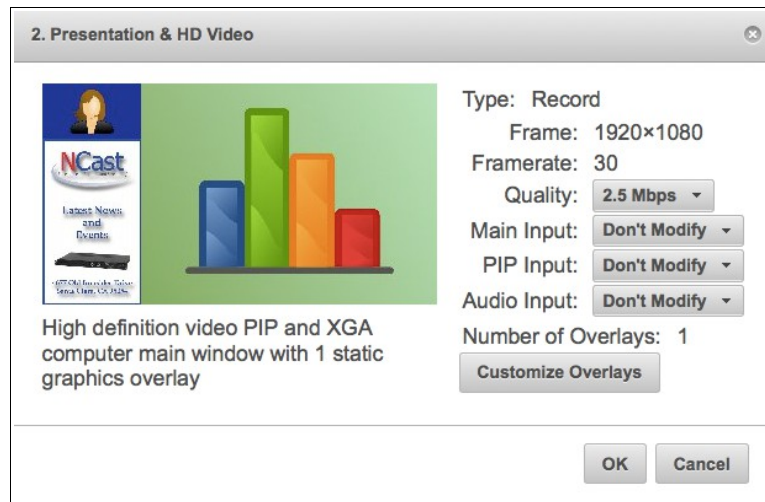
2. Presentation & HD Video

NCast

Latest News and Events

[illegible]

High definition video PIP and XGA computer main window with 1 static graphics overlay

Type: Record
Frame: 1920×1080
Framerate: 30
Quality: 2.5 Mbps
Main Input: Don't Modify
PIP Input: Don't Modify
Audio Input: Don't Modify
Number of Overlays: 1
Customize Overlays

OK Cancel